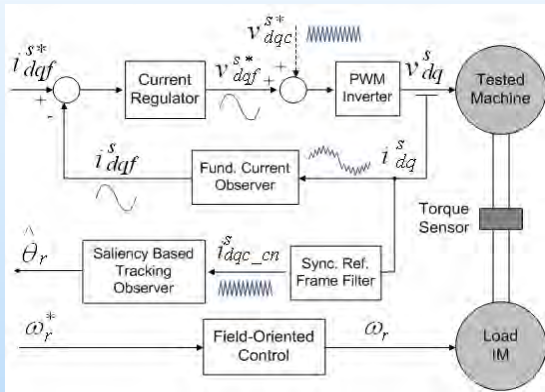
$v_{dqc}^{s*}$

$i_{dqf}^{s*}$

+

-

Current Regulator

$v_{dqf}^{s*}$

+

+

PWM Inverter

$v_{dq}^{s}$

Tested Machine

$i_{dqf}^{s}$

Fund. Current Observer

$i_{dq}^{s}$

Torque Sensor

$\hat{\theta}_r$

Saliency Based Tracking Observer

$i_{dqc\_cn}^{s}$

Sync. Ref. Frame Filter

$\omega_r^*$

Field-Oriented Control

$\omega_r$

Load IM